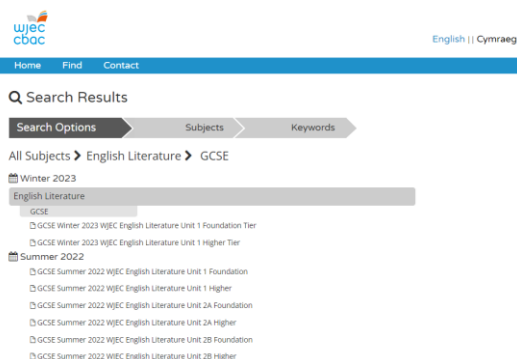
wjec cbac

English || Cymraeg

Home Find Contact

Search Results

Search Options Subjects Keywords

All Subjects > English Literature > GCSE

Winter 2023

English Literature

GCSE

GCSE Winter 2023 WJEC English Literature Unit 1 Foundation Tier

GCSE Winter 2023 WJEC English Literature Unit 1 Higher Tier

Summer 2022

GCSE Summer 2022 WJEC English Literature Unit 1 Foundation

GCSE Summer 2022 WJEC English Literature Unit 1 Higher

GCSE Summer 2022 WJEC English Literature Unit 2A Foundation

GCSE Summer 2022 WJEC English Literature Unit 2A Higher

GCSE Summer 2022 WJEC English Literature Unit 2B Foundation

GCSE Summer 2022 WJEC English Literature Unit 2B Higher